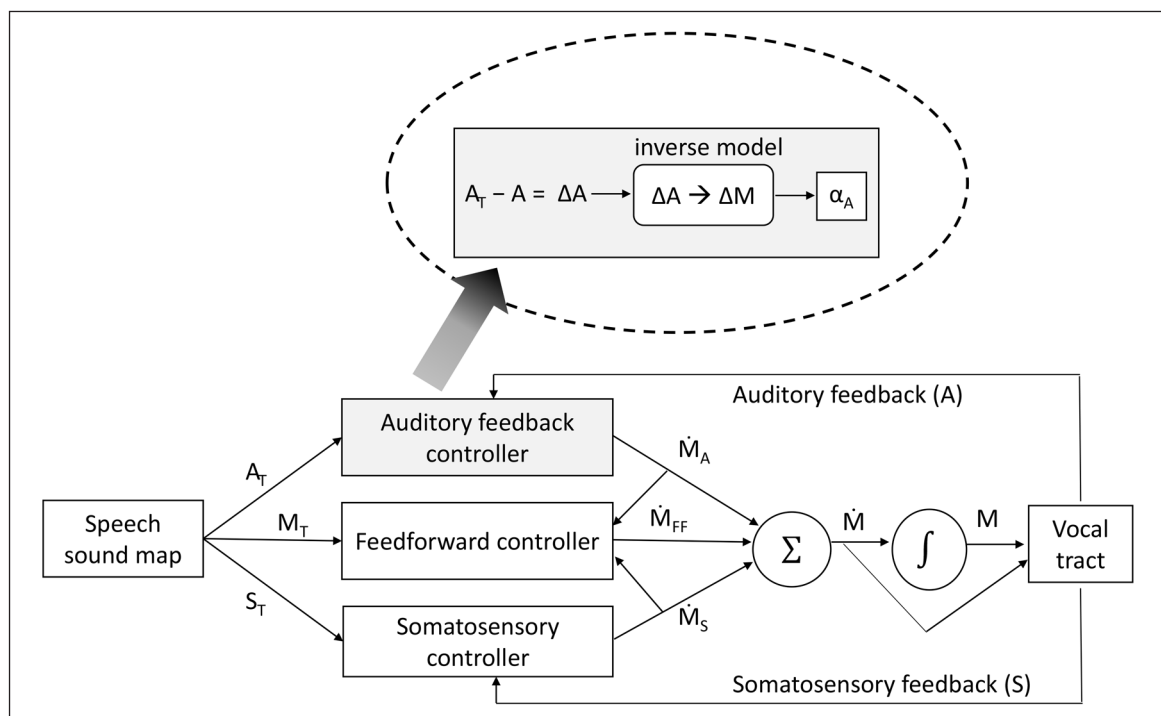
inverse model

$A_T - A = \Delta A$

$\Delta A \rightarrow \Delta M$

$\alpha_A$

Auditory feedback (A)

Auditory feedback controller

$A_T$

$\dot{M}_A$

Speech sound map

$M_T$

$\dot{M}_{FF}$

Feedforward controller

$\Sigma$

$\dot{M}$

$\int$

$M$

Vocal tract

$S_T$

$\dot{M}_S$

Somatosensory controller

Somatosensory feedback (S)